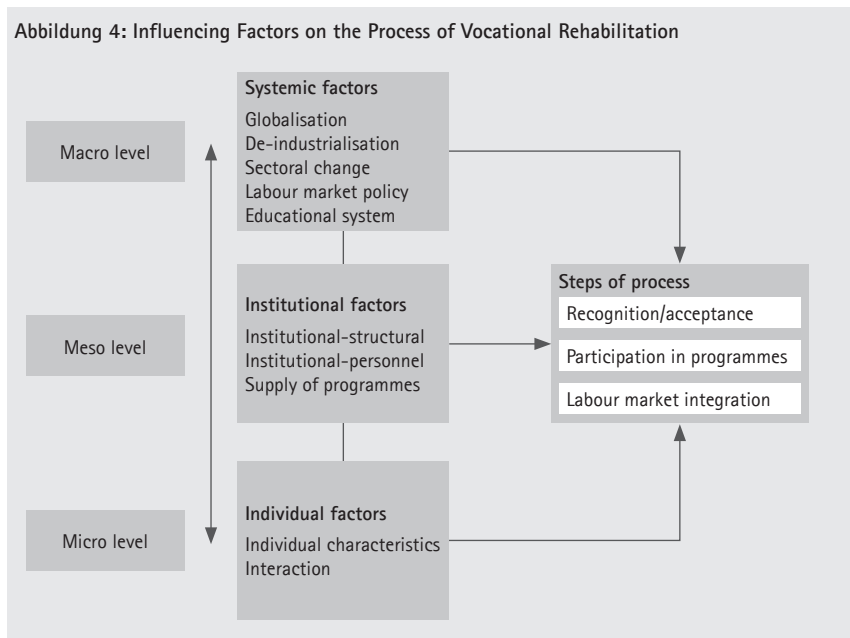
Abbildung 4: Influencing Factors on the Process of Vocational Rehabilitation

Macro level

Meso level

Micro level

Systemic factors
Globalisation
De-industrialisation
Sectoral change
Labour market policy
Educational system

Institutional factors
Institutional-structural
Institutional-personnel
Supply of programmes

Individual factors
Individual characteristics
Interaction

Steps of process
Recognition/acceptance
Participation in programmes
Labour market integration